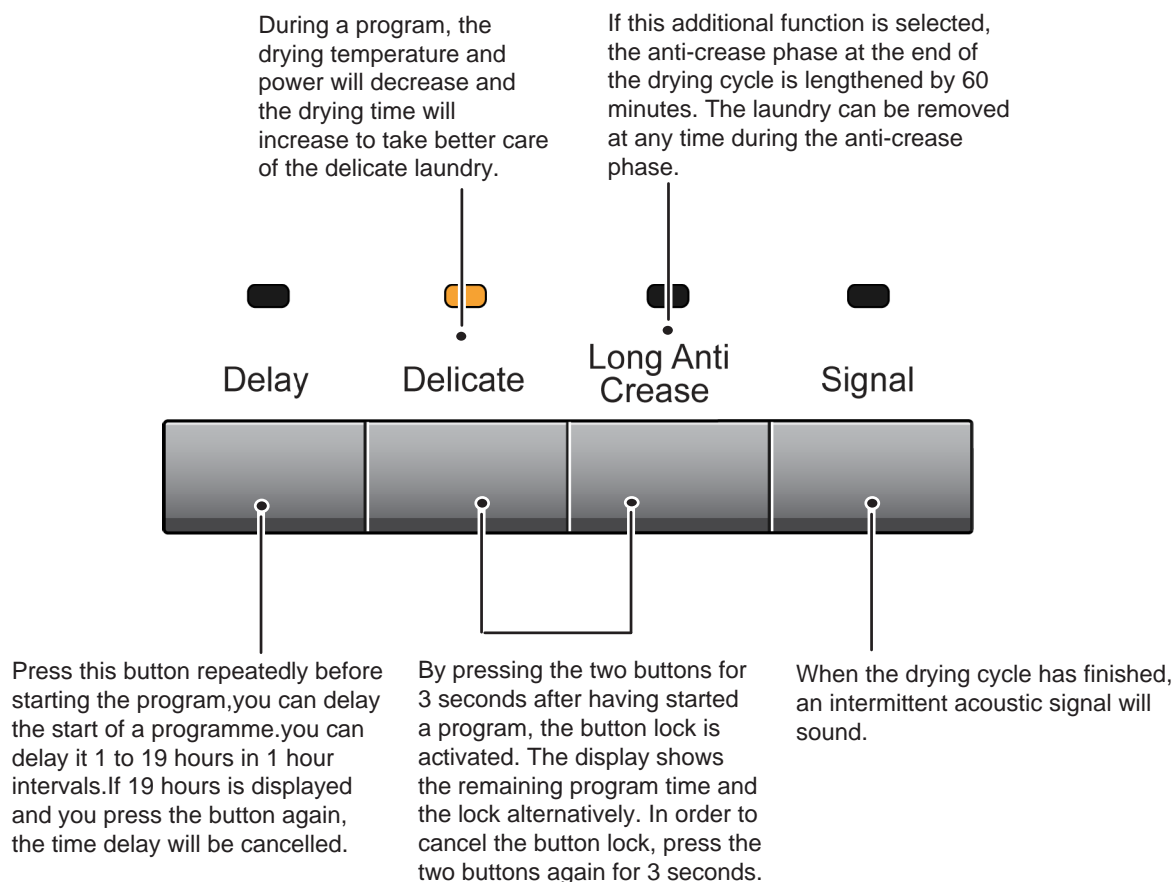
During a program, the drying temperature and power will decrease and the drying time will increase to take better care of the delicate laundry.

If this additional function is selected, the anti-crease phase at the end of the drying cycle is lengthened by 60 minutes. The laundry can be removed at any time during the anti-crease phase.

Delay

Delicate

Long Anti Crease

Signal

Press this button repeatedly before starting the program,you can delay the start of a programme.you can delay it 1 to 19 hours in 1 hour intervals.If 19 hours is displayed and you press the button again, the time delay will be cancelled.

By pressing the two buttons for 3 seconds after having started a program, the button lock is activated. The display shows the remaining program time and the lock alternatively. In order to cancel the button lock, press the two buttons again for 3 seconds.

When the drying cycle has finished, an intermittent acoustic signal will sound.